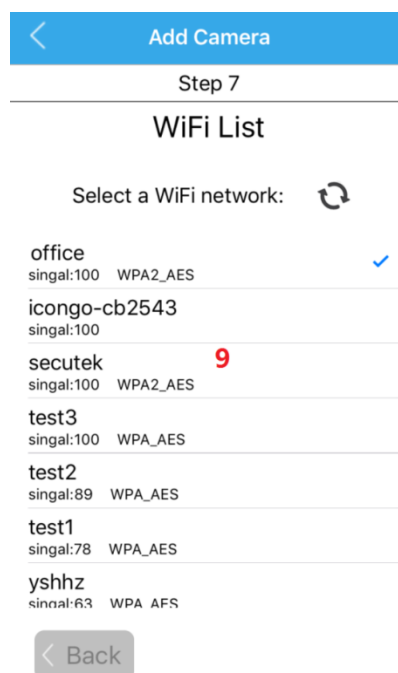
Add Camera

Step 7

WiFi List

Select a WiFi network:

office
singal:100 WPA2_AES

icongo-cb2543
singal:100

secutek
singal:100 WPA2_AES

9

test3
singal:100 WPA_AES

test2
singal:89 WPA_AES

test1
singal:78 WPA_AES

yshhz
singal:63 WPA_AES

Back